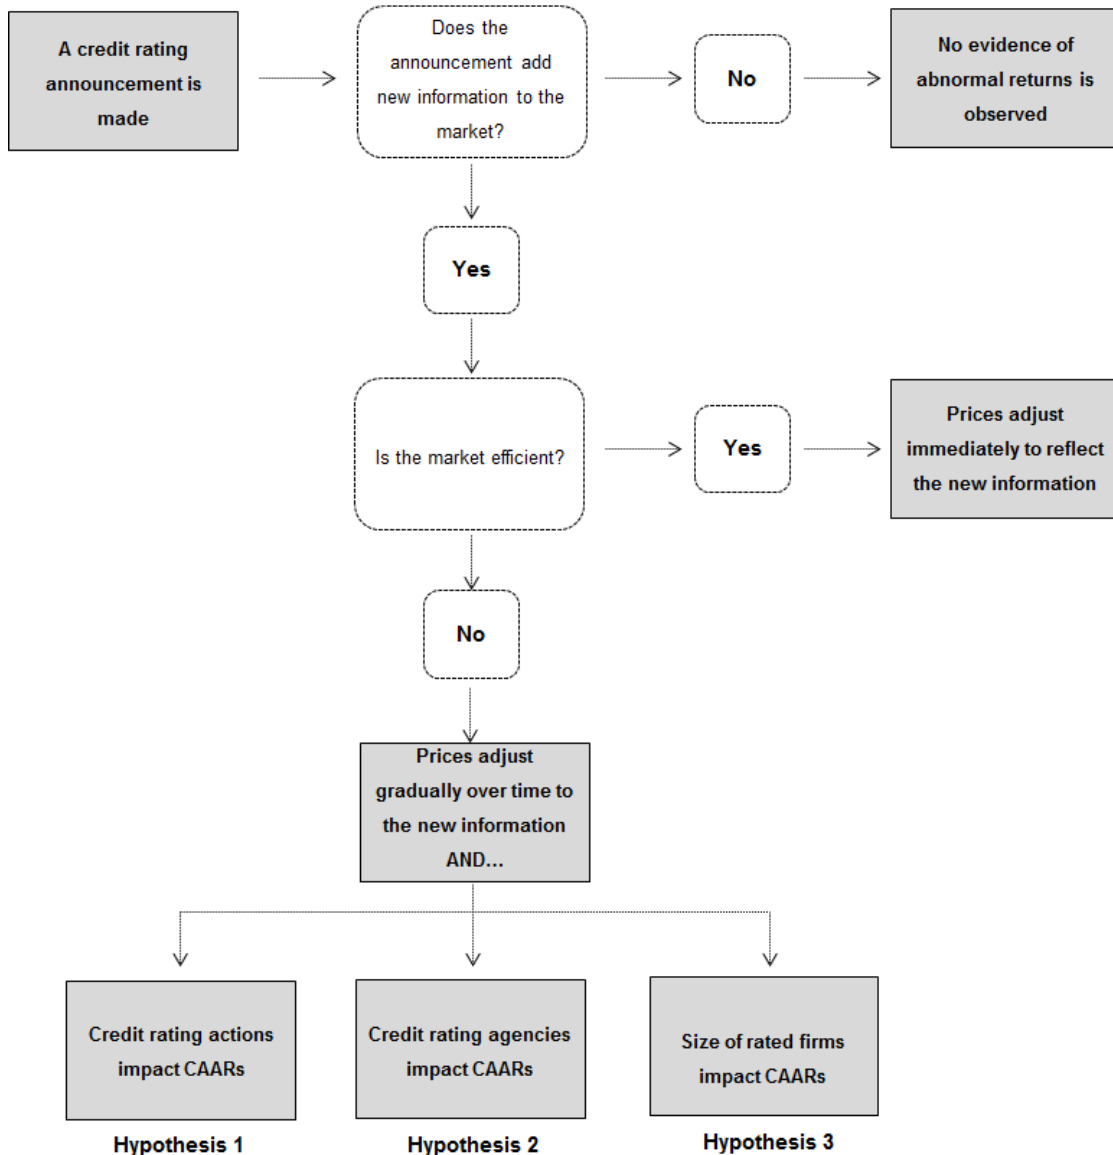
A credit rating announcement is made

Does the announcement add new information to the market?

No

No evidence of abnormal returns is observed

Yes

Is the market efficient?

Yes

Prices adjust immediately to reflect the new information

No

Prices adjust gradually over time to the new information AND...

Credit rating actions impact CAARs

Hypothesis 1

Credit rating agencies impact CAARs

Hypothesis 2

Size of rated firms impact CAARs

Hypothesis 3